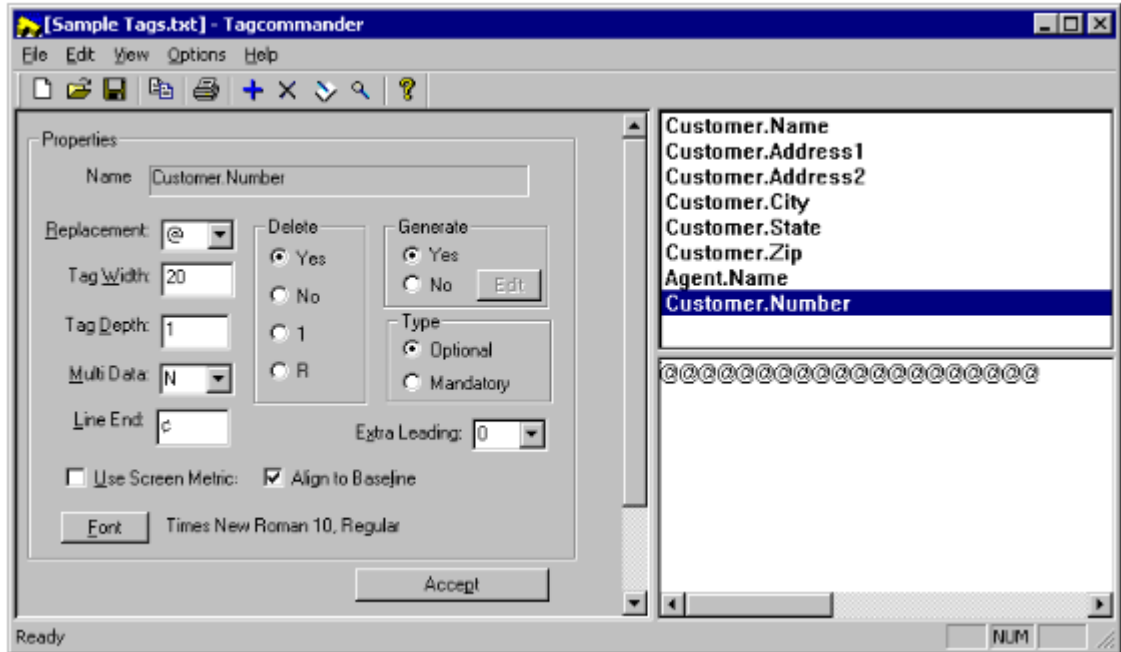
[Sample Tags.txt] - Tagcommander

File Edit View Options Help

Properties

Name Customer.Number

Replacement: @

Tag Width: 20

Tag Depth: 1

Multi Data: N

Line End: ¢

Delete
Yes
No
1
R

Generate
Yes
No
Edit

Type
Optional
Mandatory

Extra Leading: 0

Use Screen Metric:
Align to Baseline

Font
Times New Roman 10, Regular

Accept

Customer.Name
Customer.Address1
Customer.Address2
Customer.City
Customer.State
Customer.Zip
Agent.Name
Customer.Number

@@@@@@@@@@@@@@@@@@@@

Ready
NUM